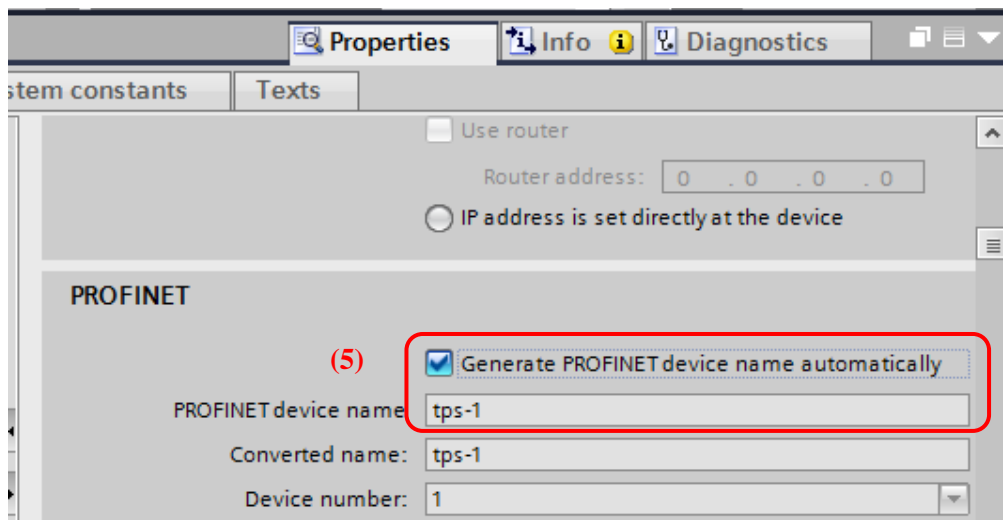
Properties
Info
Diagnostics

stem constants
Texts

Use router
Router address: 0 . 0 . 0 . 0
IP address is set directly at the device

PROFINET

(5)
Generate PROFINET device name automatically
PROFINET device name tps-1
Converted name: tps-1
Device number: 1